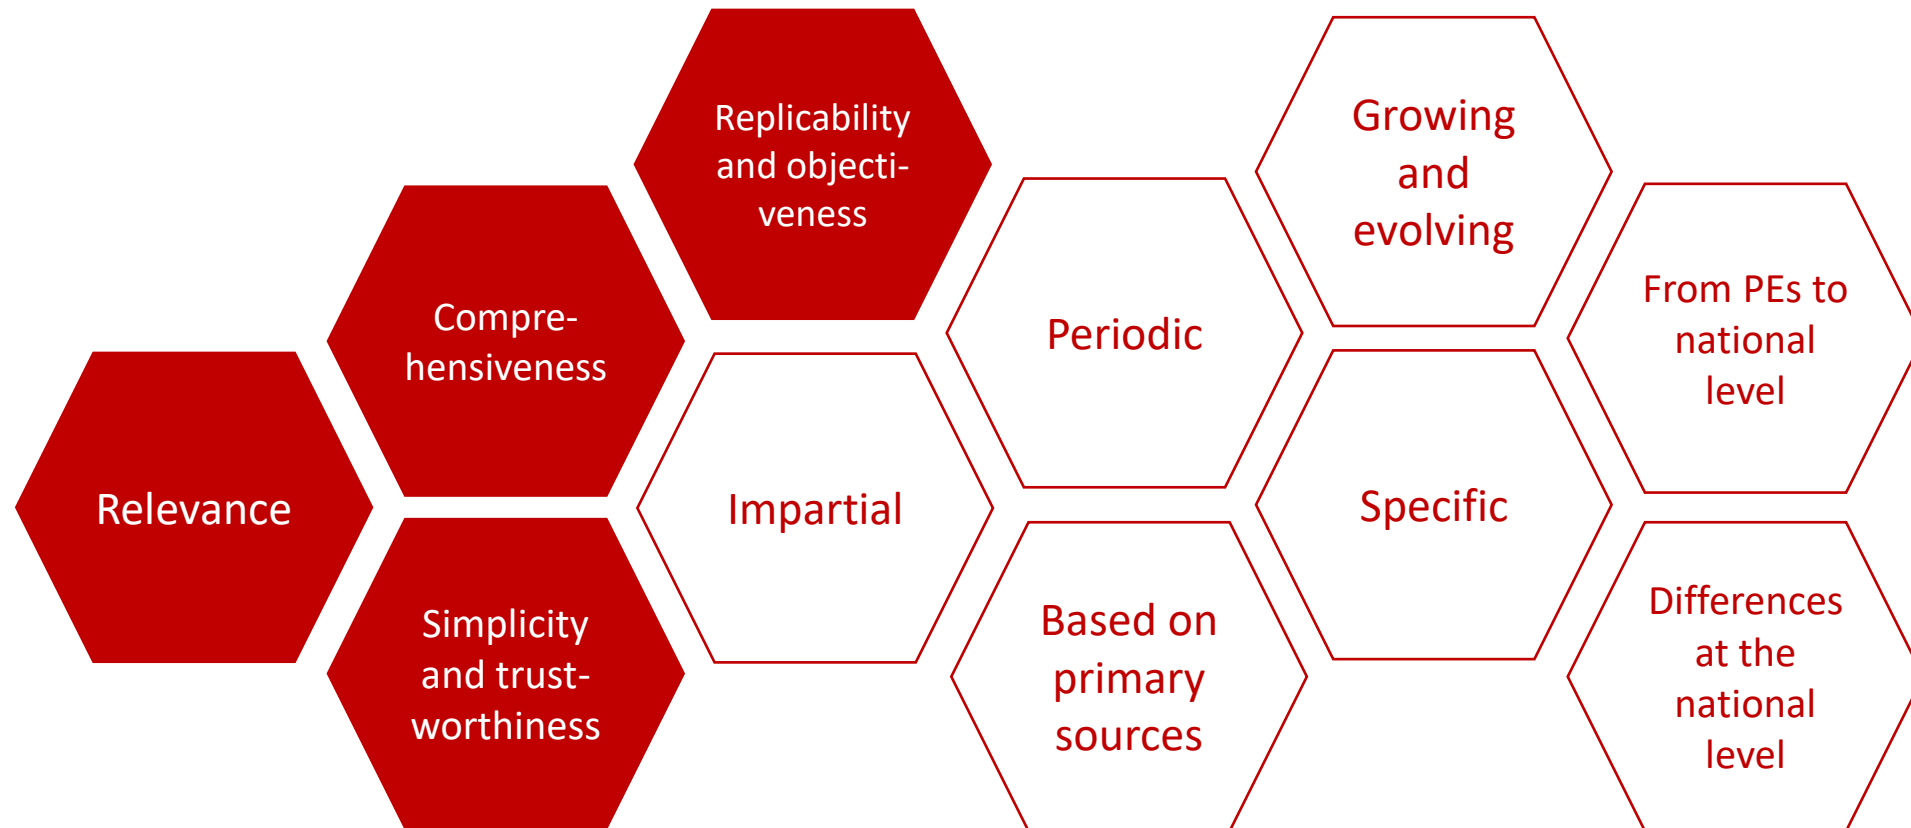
Replicability and objectiveness

Growing and evolving

Comprehensiveness

Periodic

From PEs to national level

Relevance

Impartial

Specific

Simplicity and trustworthiness

Based on primary sources

Differences at the national level